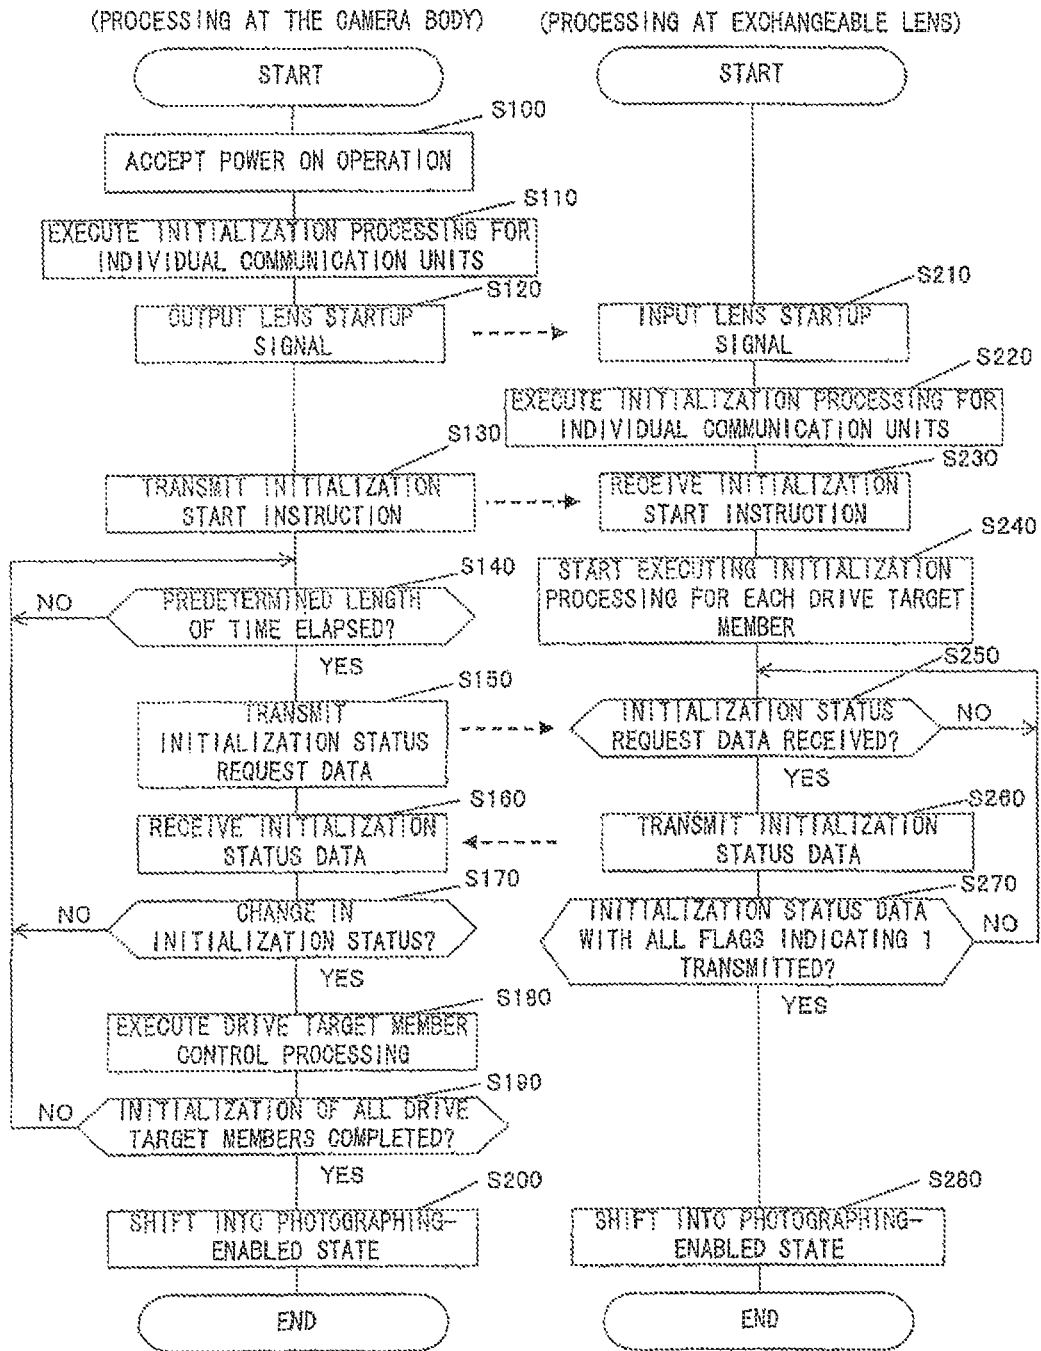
(PROCESSING AT THE CAMERA BODY)

START

S100

ACCEPT POWER ON OPERATION

S110

EXECUTE INITIALIZATION PROCESSING FOR INDIVIDUAL COMMUNICATION UNITS

S120

OUTPUT LENS STARTUP SIGNAL

S130

TRANSMIT INITIALIZATION START INSTRUCTION

S140

PREDETERMINED LENGTH OF TIME ELAPSED?

NO

YES

S150

TRANSMIT INITIALIZATION STATUS REQUEST DATA

S160

RECEIVE INITIALIZATION STATUS DATA

S170

CHANGE IN INITIALIZATION STATUS?

NO

YES

S180

EXECUTE DRIVE TARGET MEMBER CONTROL PROCESSING

S190

INITIALIZATION OF ALL DRIVE TARGET MEMBERS COMPLETED?

NO

YES

S200

SHIFT INTO PHOTOGRAPHING-ENABLED STATE

END

(PROCESSING AT EXCHANGEABLE LENS)

START

S210

INPUT LENS STARTUP SIGNAL

S220

EXECUTE INITIALIZATION PROCESSING FOR INDIVIDUAL COMMUNICATION UNITS

S230

RECEIVE INITIALIZATION START INSTRUCTION

S240

START EXECUTING INITIALIZATION PROCESSING FOR EACH DRIVE TARGET MEMBER

S250

INITIALIZATION STATUS REQUEST DATA RECEIVED?

NO

YES

S260

TRANSMIT INITIALIZATION STATUS DATA

S270

INITIALIZATION STATUS DATA WITH ALL FLAGS INDICATING 1 TRANSMITTED?

NO

YES

S280

SHIFT INTO PHOTOGRAPHING-ENABLED STATE

END